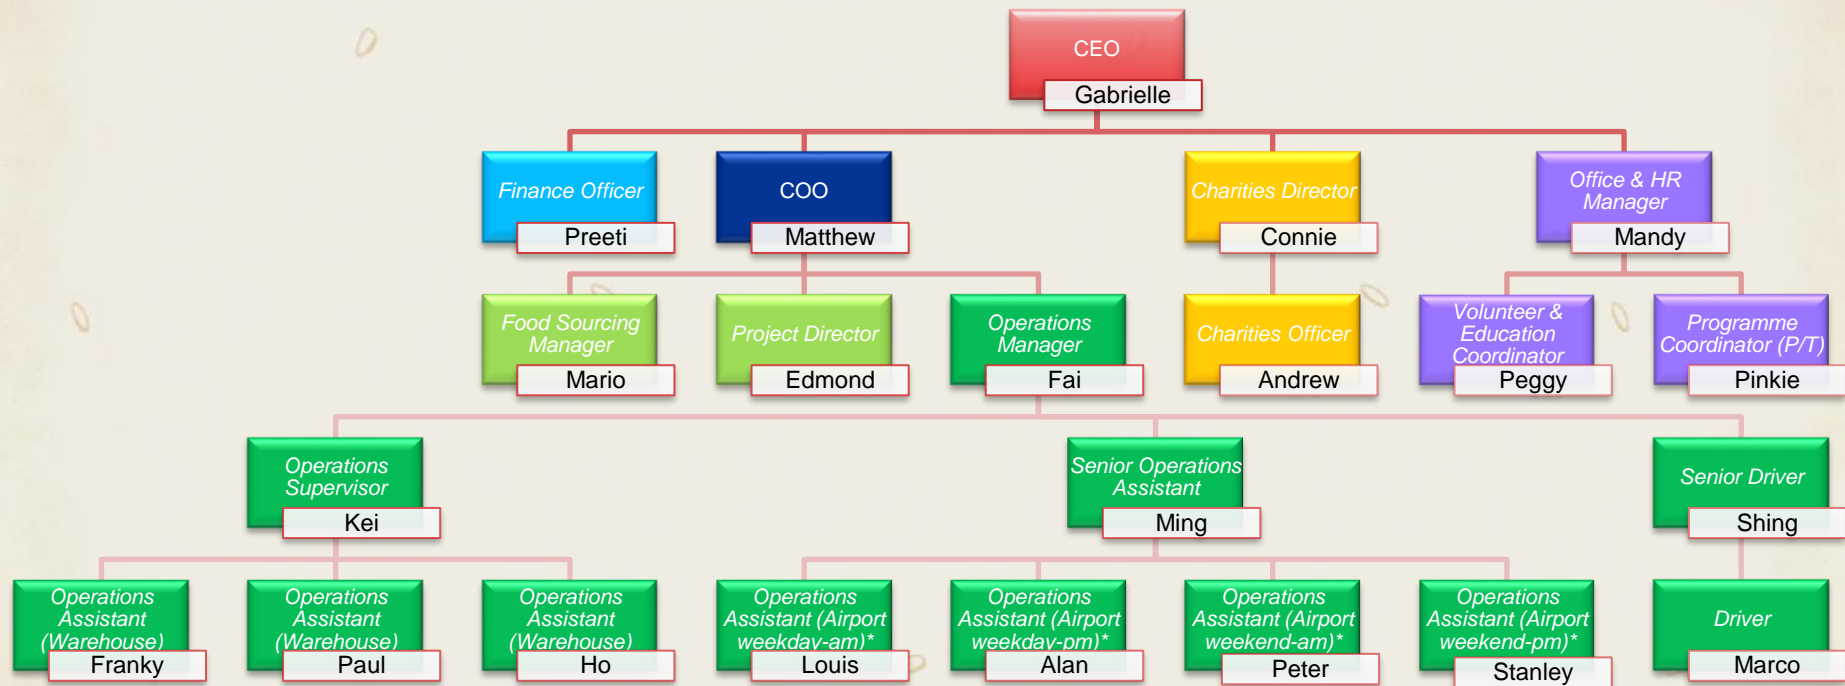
CEO
Gabrielle

Finance Officer
Preeti

COO
Matthew

Charities Director
Connie

Office & HR Manager
Mandy

Food Sourcing Manager
Mario

Project Director
Edmond

Operations Manager
Fai

Charities Officer
Andrew

Volunteer & Education Coordinator
Peggy

Programme Coordinator (P/T)
Pinkie

Operations Supervisor
Kei

Senior Operations Assistant
Ming

Senior Driver
Shing

Operations Assistant (Warehouse)
Franky

Operations Assistant (Warehouse)
Paul

Operations Assistant (Warehouse)
Ho

Operations Assistant (Airport weekday-am)*
Louis

Operations Assistant (Airport weekday-pm)*
Alan

Operations Assistant (Airport weekend-am)*
Peter

Operations Assistant (Airport weekend-pm)*
Stanley

Driver
Marco